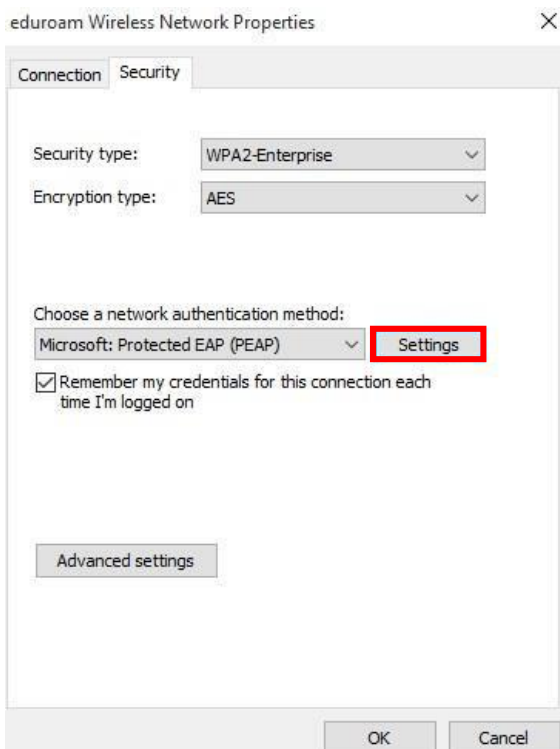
eduroam Wireless Network Properties ×

Connection Security

Security type: WPA2-Enterprise

Encryption type: AES

Choose a network authentication method:

Microsoft: Protected EAP (PEAP) Settings

Remember my credentials for this connection each time I'm logged on

Advanced settings

OK Cancel